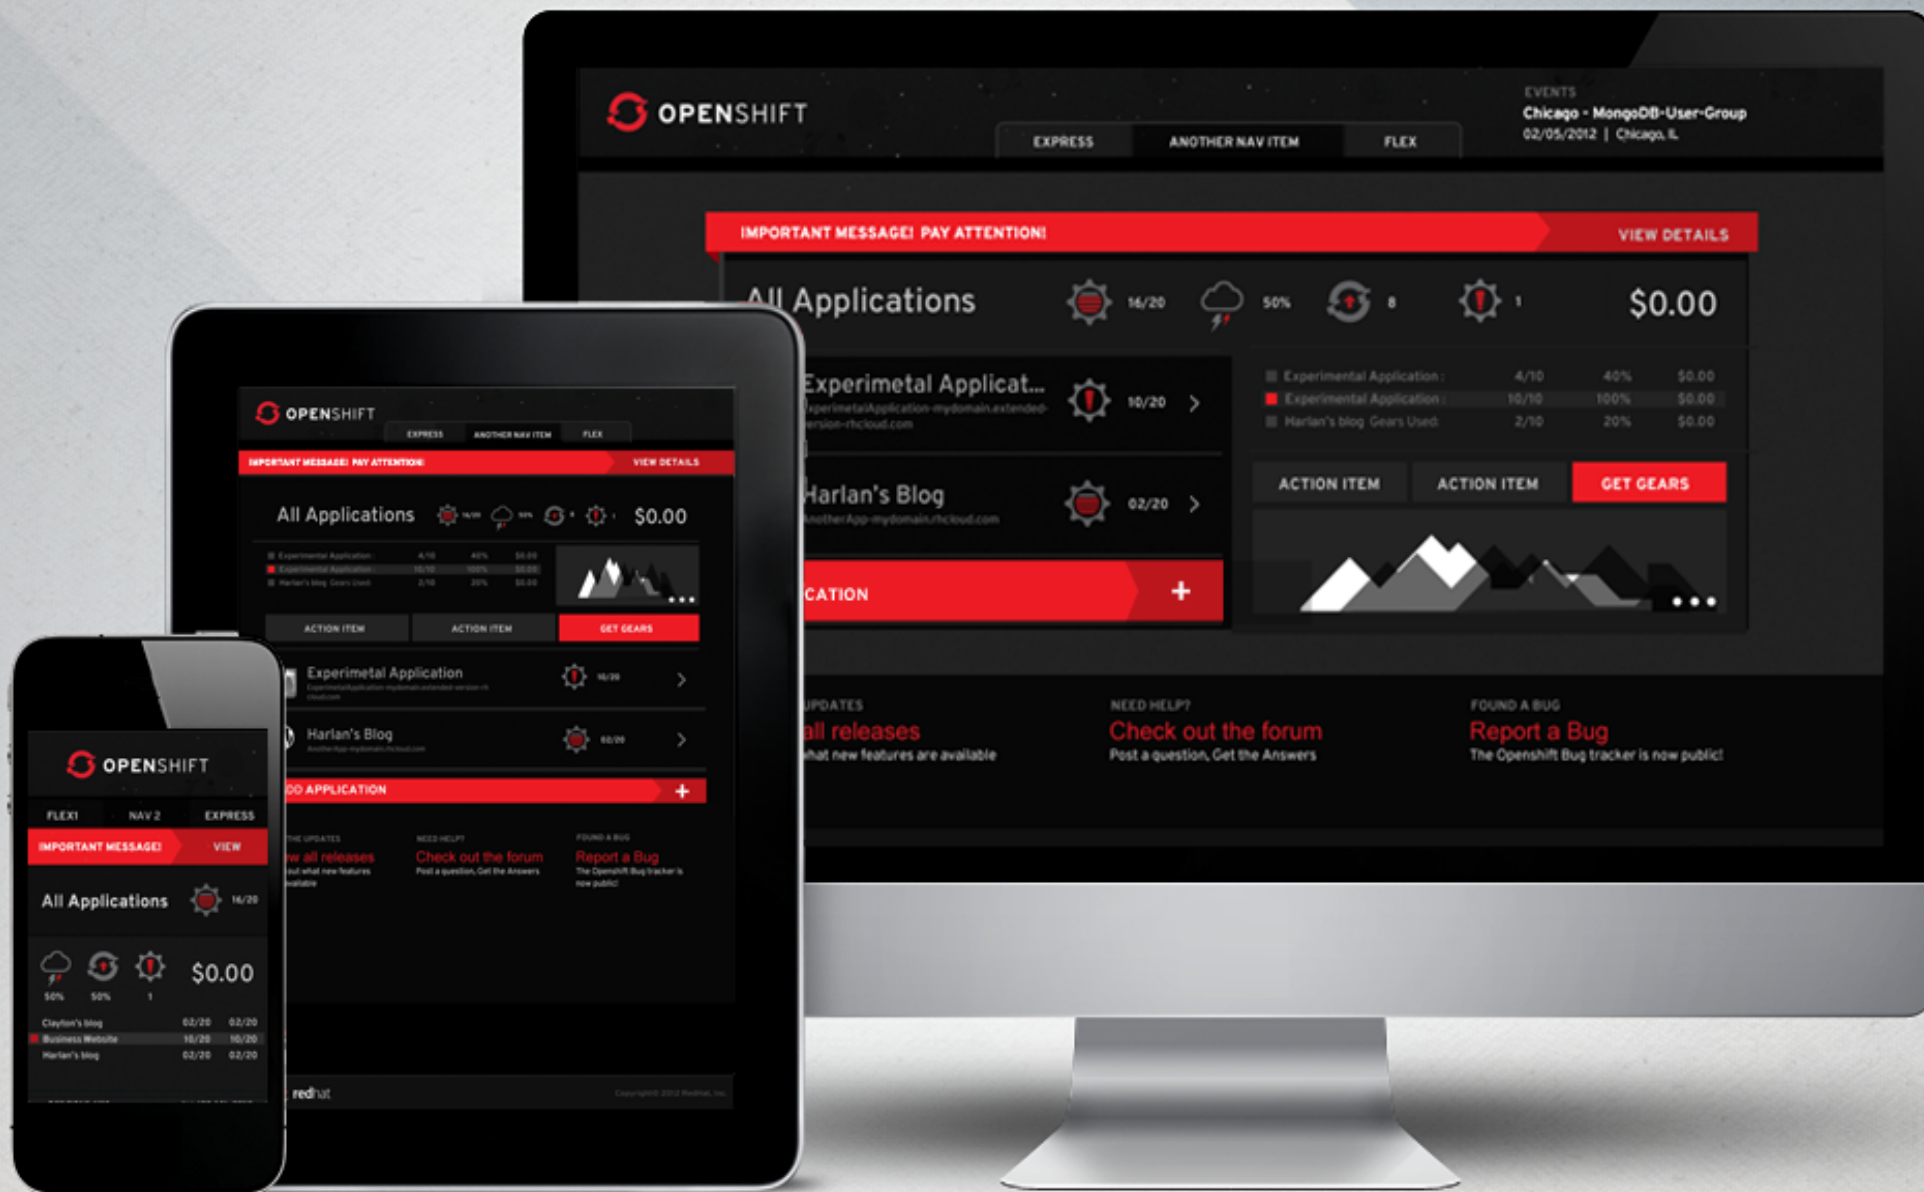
OPENSHIFT

EXPRESS ANOTHER NAV ITEM FLEX

EVENTS
Chicago - MongoDB-User-Group
02/05/2012 | Chicago, IL

IMPORTANT MESSAGE! PAY ATTENTION! VIEW DETAILS

All Applications 16/20 50% 8 1 $0.00

Experimetal Applicat... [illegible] 10/20

| Experimental Application : | 4/10 | 40% | $0.00 |
|---|---|---|---|
| Experimental Application : | 10/10 | 100% | $0.00 |
| Harlan's blog Gears Used | 2/10 | 20% | $0.00 |

Harlan's Blog AnotherApp-mydomain.rhcloud.com 02/20

ACTION ITEM ACTION ITEM GET GEARS

CATION +

UPDATES
all releases
hat new features are available

NEED HELP?
Check out the forum
Post a question, Get the Answers

FOUND A BUG
Report a Bug
The Openshift Bug tracker is now public!

OPENSHIFT
EXPRESS ANOTHER NAV ITEM FLEX
IMPORTANT MESSAGE! PAY ATTENTION! VIEW DETAILS
All Applications $0.00
ACTION ITEM ACTION ITEM GET GEARS
Experimetal Application
Harlan's Blog
DD APPLICATION +
Check out the forum
Report a Bug
redhat

OPENSHIFT
FLEX1 NAV 2 EXPRESS
IMPORTANT MESSAGE! VIEW
All Applications 16/20
50% 50% 1 $0.00
Clayton's blog 02/20 02/20
Business Website 10/20 10/20
Harlan's blog 02/20 02/20